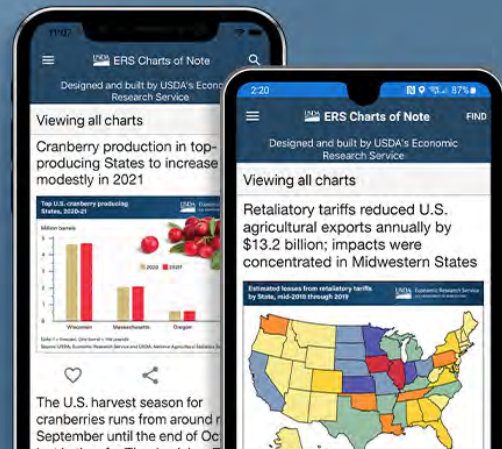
11:07

USDA ERS Charts of Note

Designed and built by USDA's Economic Research Service

Viewing all charts

Cranberry production in top-producing States to increase modestly in 2021

Top U.S. cranberry producing States, 2020-21

USDA Economic Research Service

Million barrels

5
4
3
2
1
0

2020
2021

Wisconsin
Massachusetts
Oregon

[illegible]

The U.S. harvest season for cranberries runs from around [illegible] September until the end of Oc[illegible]

2:20
87%

USDA ERS Charts of Note
FIND

Designed and built by USDA's Economic Research Service

Viewing all charts

Retaliatory tariffs reduced U.S. agricultural exports annually by $13.2 billion; impacts were concentrated in Midwestern States

Estimated losses from retaliatory tariffs by State, mid-2018 through 2019

USDA Economic Research Service